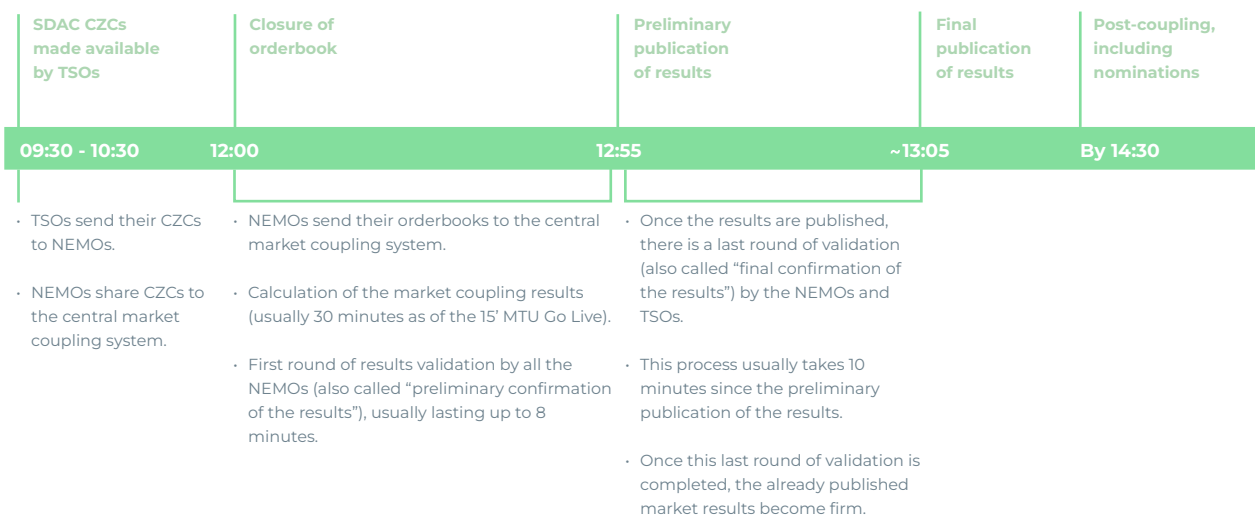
SDAC CZCs made available by TSOs

Closure of orderbook

Preliminary publication of results

Final publication of results

Post-coupling, including nominations

09:30 - 10:30

12:00

12:55

~13:05

By 14:30

• TSOs send their CZCs to NEMOs.

• NEMOs share CZCs to the central market coupling system.

• NEMOs send their orderbooks to the central market coupling system.

• Calculation of the market coupling results (usually 30 minutes as of the 15' MTU Go Live).

• First round of results validation by all the NEMOs (also called "preliminary confirmation of the results"), usually lasting up to 8 minutes.

• Once the results are published, there is a last round of validation (also called "final confirmation of the results") by the NEMOs and TSOs.

• This process usually takes 10 minutes since the preliminary publication of the results.

• Once this last round of validation is completed, the already published market results become firm.